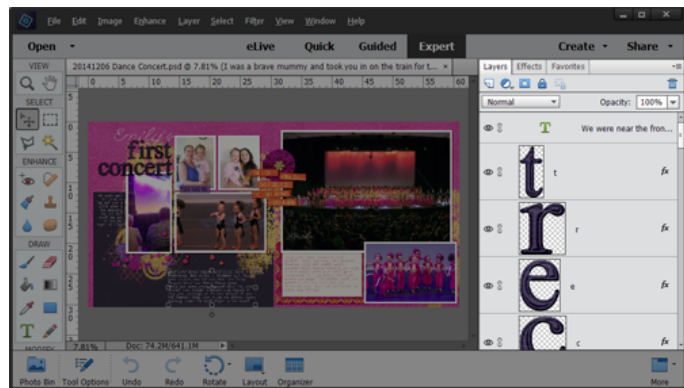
File Edit Image Enhance Layer Select Filter View Window Help

Open eLive Quick Guided Expert Create Share

VIEW

20141206 Dance Concert.psd @ 7.81% (I was a brave mummy and took you in on the train for t... ×

0 5 10 15 20 25 30 35 40 45 50 55 60

SELECT

ENHANCE

DRAW

MODIFY

first concert

7.81% Doc: 74.2M/641.1M

Layers Effects Favorites

Normal Opacity: 100%

We were near the fron...

t

r

e

c

Photo Bin Tool Options Undo Redo Rotate Layout Organizer More